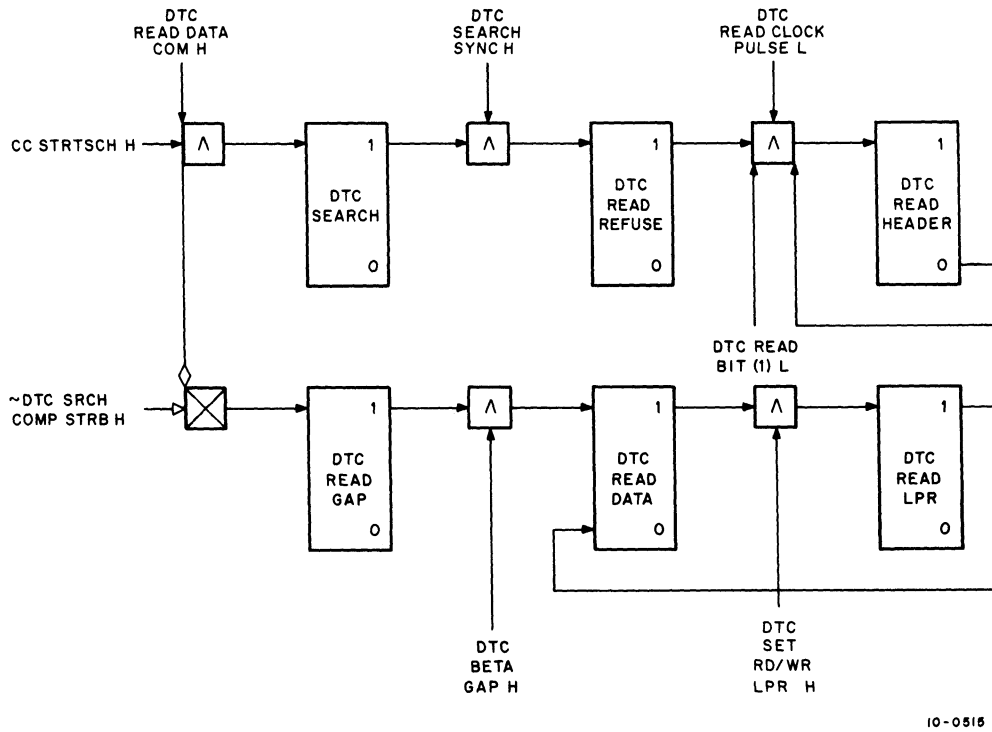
DTC
READ DATA
COM H

DTC
SEARCH
SYNC H

DTC
READ CLOCK
PULSE L

CC STRTSCH H

$\wedge$

1
DTC
SEARCH
0

$\wedge$

1
DTC
READ
REFUSE
0

$\wedge$

1
DTC
READ
HEADER
0

DTC READ
BIT (1) L

~DTC SRCH
COMP STRB H

1
DTC
READ
GAP
0

$\wedge$

1
DTC
READ
DATA
0

$\wedge$

1
DTC
READ
LPR
0

DTC
BETA
GAP H

DTC
SET
RD/WR
LPR H

10-0515